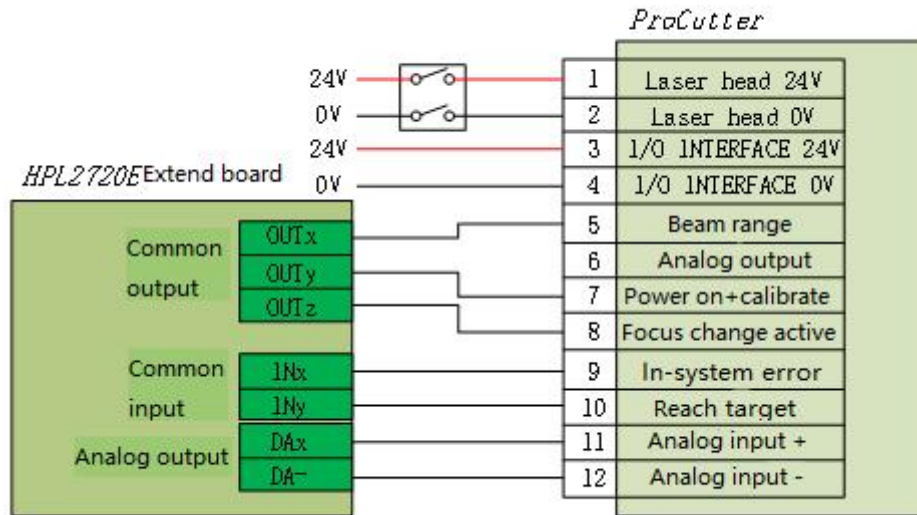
ProCutter

24V

0V

24V

HPL2720E Extend board

0V

| | |
|---|---|
| 1 | Laser head 24V |
| 2 | Laser head 0V |
| 3 | 1/O 1NTERFACE 24V |
| 4 | 1/O 1NTERFACE 0V |
| 5 | Beam range |
| 6 | Analog output |
| 7 | Power on+calibrate |
| 8 | Focus change active |
| 9 | In-system error |
| 10 | Reach target |
| 11 | Analog input + |
| 12 | Analog input - |

Common output

OUTx

OUTy

OUTz

Common input

1Nx

1Ny

Analog output

DAx

DA-